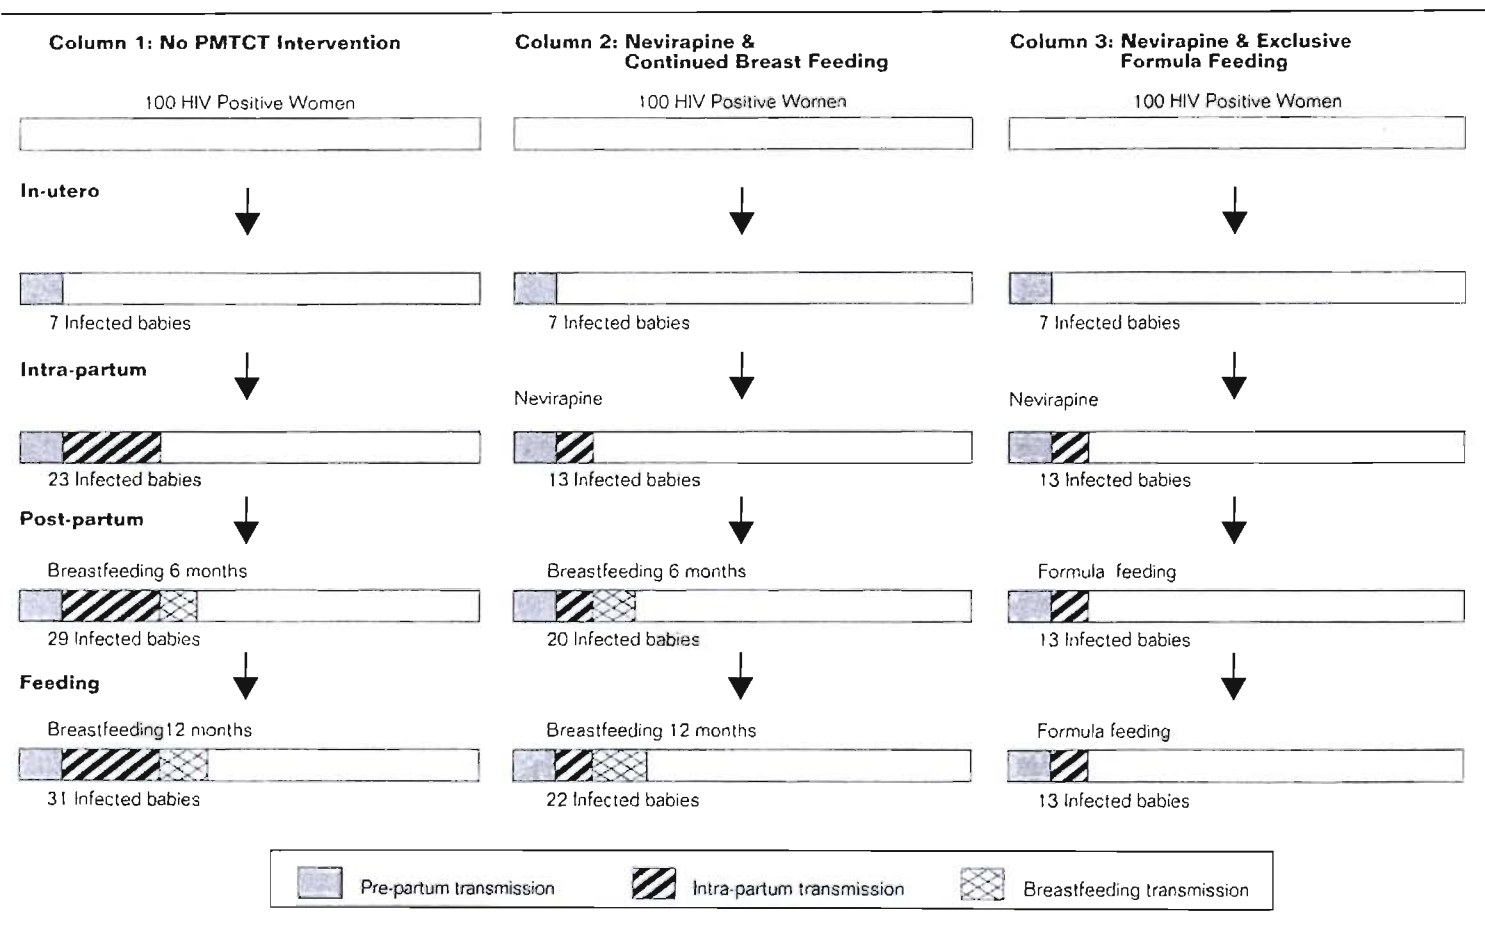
Column 1: No PMTCT Intervention

100 HIV Positive Women

In-utero

7 Infected babies

Intra-partum

23 Infected babies

Post-partum

Breastfeeding 6 months

29 Infected babies

Feeding

Breastfeeding12 months

31 Infected babies

Column 2: Nevirapine & Continued Breast Feeding

100 HIV Positive Women

7 Infected babies

Nevirapine

13 Infected babies

Breastfeeding 6 months

20 Infected babies

Breastfeeding 12 months

22 Infected babies

Column 3: Nevirapine & Exclusive Formula Feeding

100 HIV Positive Women

7 Infected babies

Nevirapine

13 Infected babies

Formula feeding

13 Infected babies

Formula feeding

13 Infected babies

Pre-partum transmission
Intra-partum transmission
Breastfeeding transmission